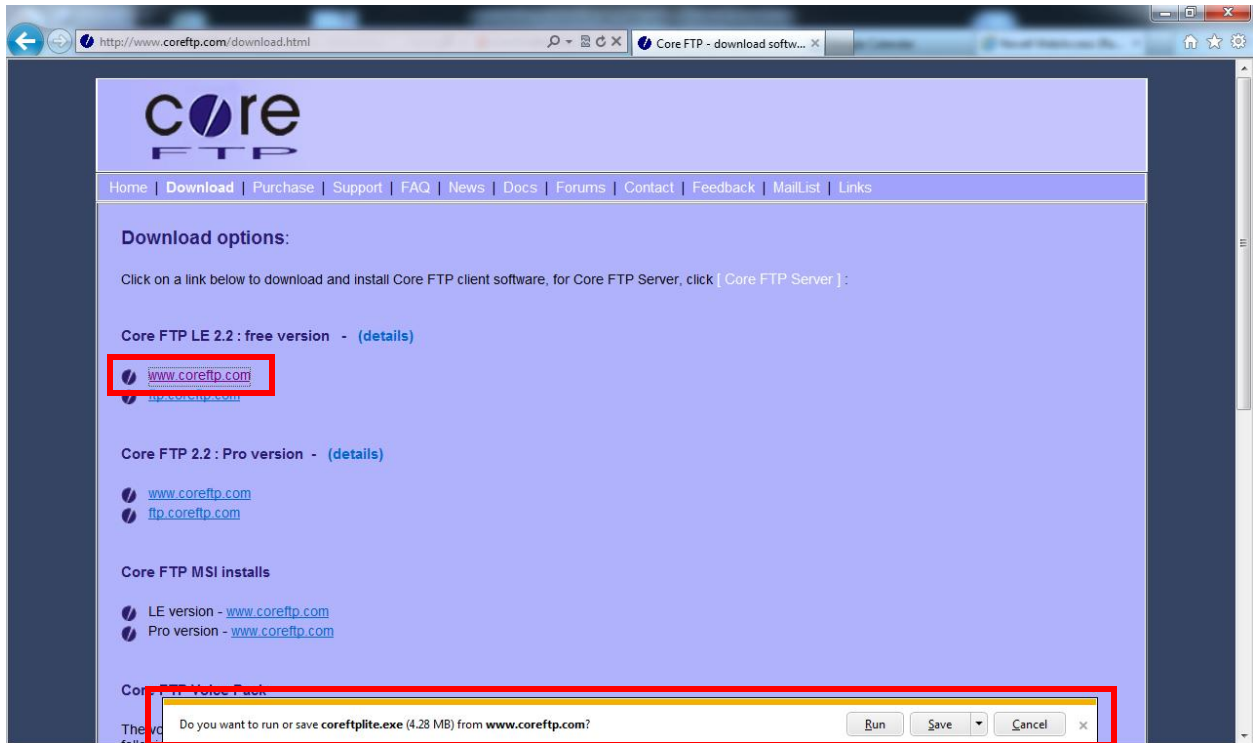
http://www.coreftp.com/download.html

Core FTP - download softw...

core
FTP

Home | Download | Purchase | Support | FAQ | News | Docs | Forums | Contact | Feedback | MailList | Links

Download options:

Click on a link below to download and install Core FTP client software, for Core FTP Server, click [ Core FTP Server ] :

Core FTP LE 2.2 : free version - (details)

www.coreftp.com
ftp.coreftp.com

Core FTP 2.2 : Pro version - (details)

www.coreftp.com
ftp.coreftp.com

Core FTP MSI installs

LE version - www.coreftp.com
Pro version - www.coreftp.com

Co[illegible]

The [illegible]

Do you want to run or save coreftplite.exe (4.28 MB) from www.coreftp.com?

Run Save Cancel ×